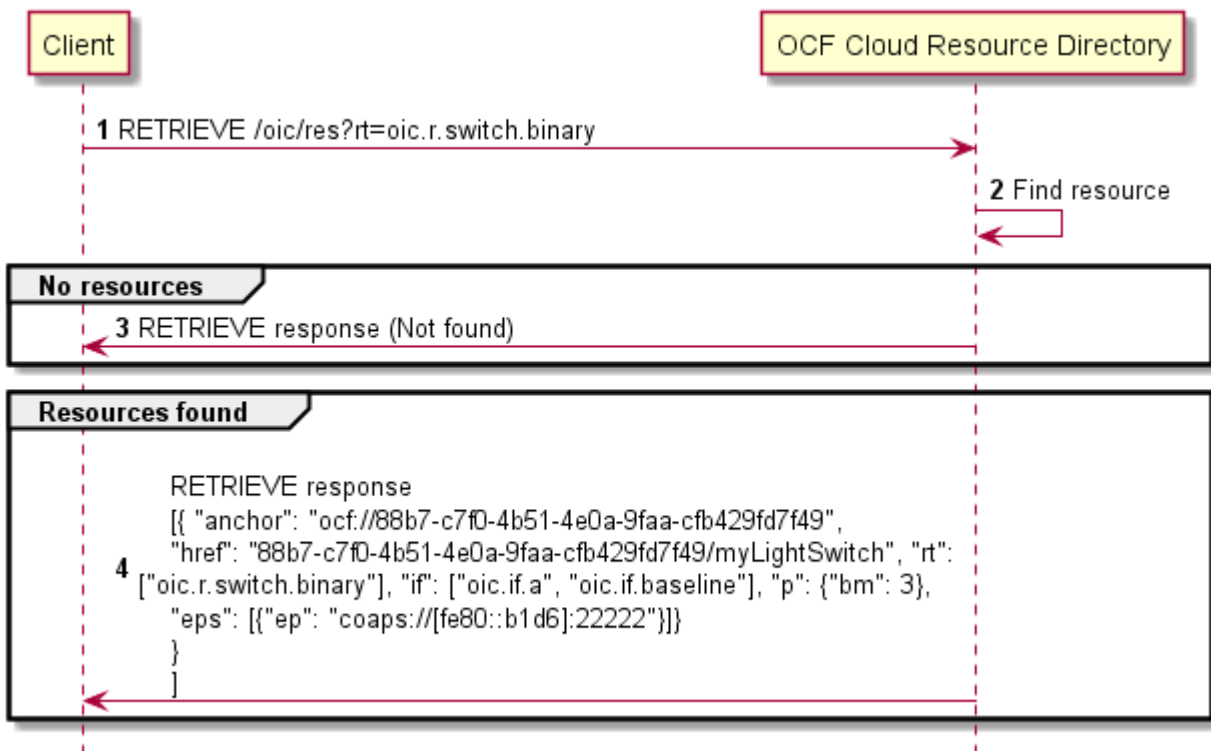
Client

OCF Cloud Resource Directory

1 RETRIEVE /oic/res?rt=oic.r.switch.binary

2 Find resource

No resources

3 RETRIEVE response (Not found)

Resources found

RETRIEVE response
[{ "anchor": "ocf://88b7-c7f0-4b51-4e0a-9faa-cfb429fd7f49",
"href": "88b7-c7f0-4b51-4e0a-9faa-cfb429fd7f49/myLightSwitch", "rt":
4 ["oic.r.switch.binary"], "if": ["oic.if.a", "oic.if.baseline"], "p": {"bm": 3},
"eps": [{"ep": "coaps://[fe80::b1d6]:22222"}]}
}
]